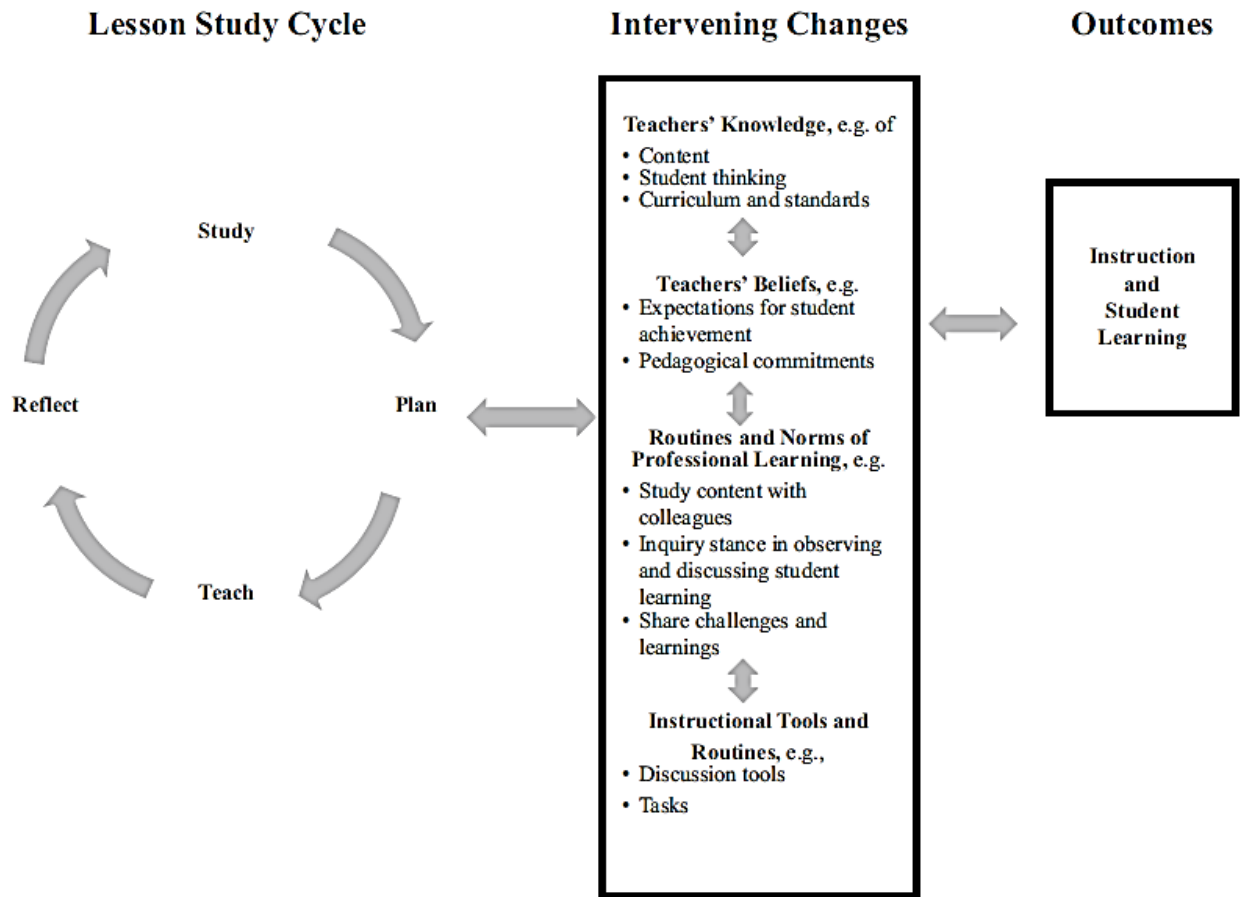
Lesson Study Cycle

Intervening Changes

Outcomes

Study

Reflect

Plan

Teach

Teachers' Knowledge, e.g. of
• Content
• Student thinking
• Curriculum and standards

Teachers' Beliefs, e.g.
• Expectations for student achievement
• Pedagogical commitments

Routines and Norms of Professional Learning, e.g.
• Study content with colleagues
• Inquiry stance in observing and discussing student learning
• Share challenges and learnings

Instructional Tools and Routines, e.g.,
• Discussion tools
• Tasks

Instruction and Student Learning